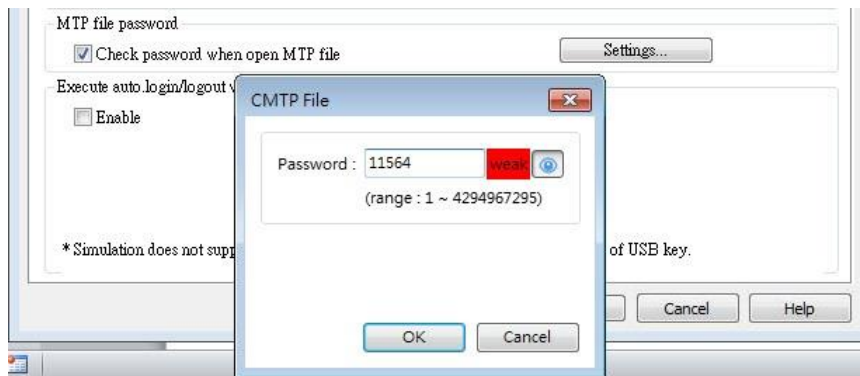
MTP file password

Check password when open MTP file

Settings...

Execute auto.login/logout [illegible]

Enable

* Simulation does not supp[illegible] of USB key.

Cancel

Help

CMTP File

Password : 11564 weak

(range : 1 ~ 4294967295)

OK

Cancel